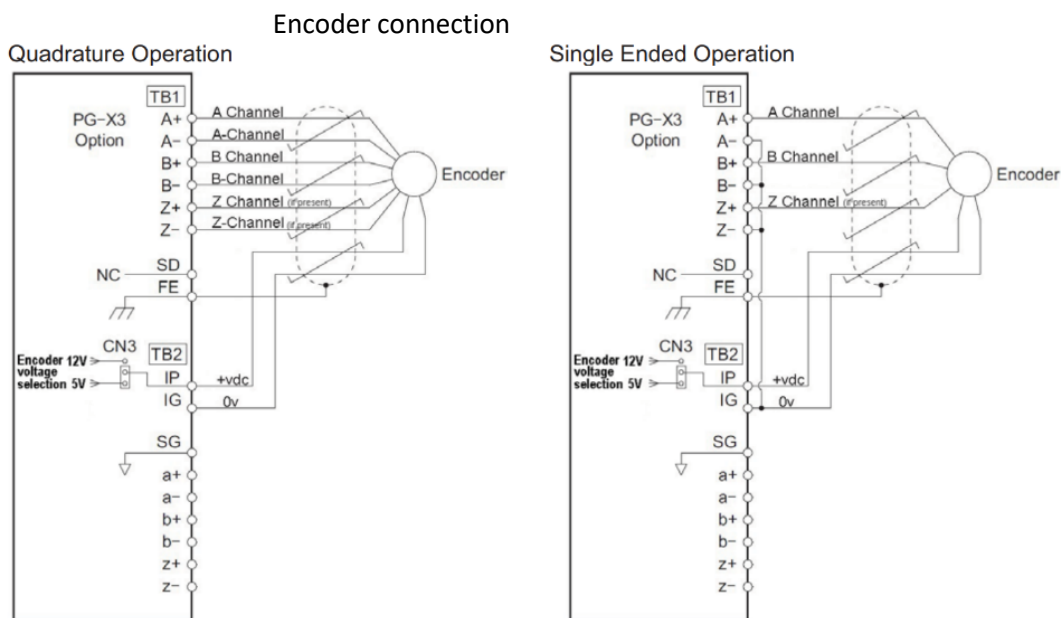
Encoder connection

Quadrature Operation

TB1
PG-X3
Option
A+
A−
B+
B−
Z+
Z−
A Channel
A-Channel
B Channel
B-Channel
Z Channel (if present)
Z-Channel (if present)
Encoder
NC
SD
FE
CN3
Encoder 12V
voltage
selection 5V
TB2
IP
IG
+vdc
0v
SG
a+
a−
b+
b−
z+
z−

Single Ended Operation

TB1
PG-X3
Option
A+
A−
B+
B−
Z+
Z−
A Channel
B Channel
Z Channel (if present)
Encoder
NC
SD
FE
CN3
Encoder 12V
voltage
selection 5V
TB2
IP
IG
+vdc
0v
SG
a+
a−
b+
b−
z+
z−